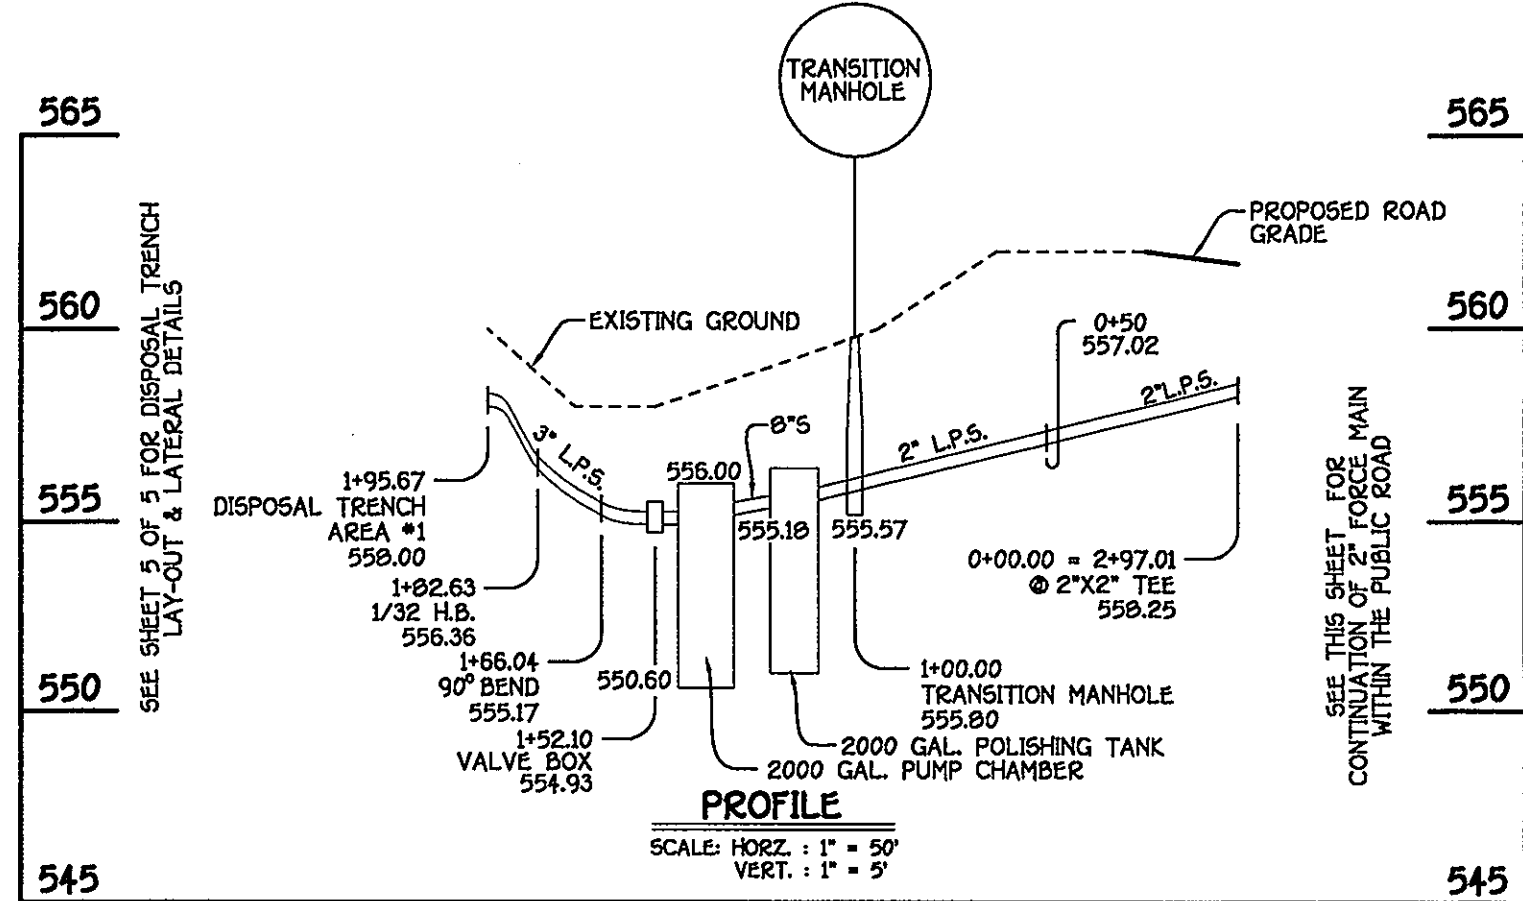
TRANSITION MANHOLE

565

560

555

550

545

SEE SHEET 5 OF 5 FOR DISPOSAL TRENCH LAY-OUT & LATERAL DETAILS

PROPOSED ROAD GRADE

EXISTING GROUND

0+50
557.02

2"L.P.S.

2" L.P.S.

8"S

3" L.P.S.

556.00

555.18

555.57

1+95.67
DISPOSAL TRENCH AREA #1
558.00

1+82.63
1/32 H.B.
556.36

1+66.04
90° BEND
555.17

550.60

1+52.10
VALVE BOX
554.93

0+00.00 = 2+97.01
@ 2"X2" TEE
558.25

1+00.00
TRANSITION MANHOLE
555.80

2000 GAL. POLISHING TANK

2000 GAL. PUMP CHAMBER

PROFILE

SCALE: HORZ. : 1" = 50'
VERT. : 1" = 5'

SEE THIS SHEET FOR CONTINUATION OF 2" FORCE MAIN WITHIN THE PUBLIC ROAD

565

560

555

550

545